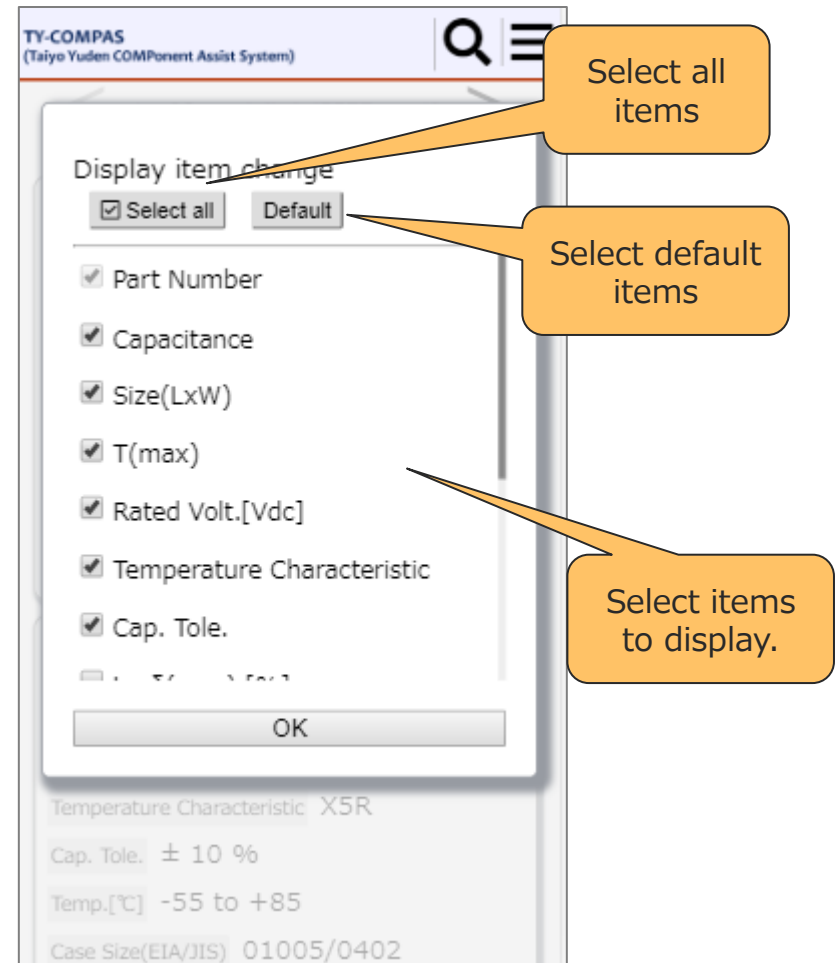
TY-COMPAS
(Taiyo Yuden COMPonent Assist System)

Select all items

Display item change

Select all

Default

Select default items

Part Number

Capacitance

Size(LxW)

T(max)

Rated Volt.[Vdc]

Temperature Characteristic

Cap. Tole.

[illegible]

Select items to display.

OK

Temperature Characteristic X5R

Cap. Tole. ± 10 %

Temp.[℃] -55 to +85

Case Size(EIA/JIS) 01005/0402